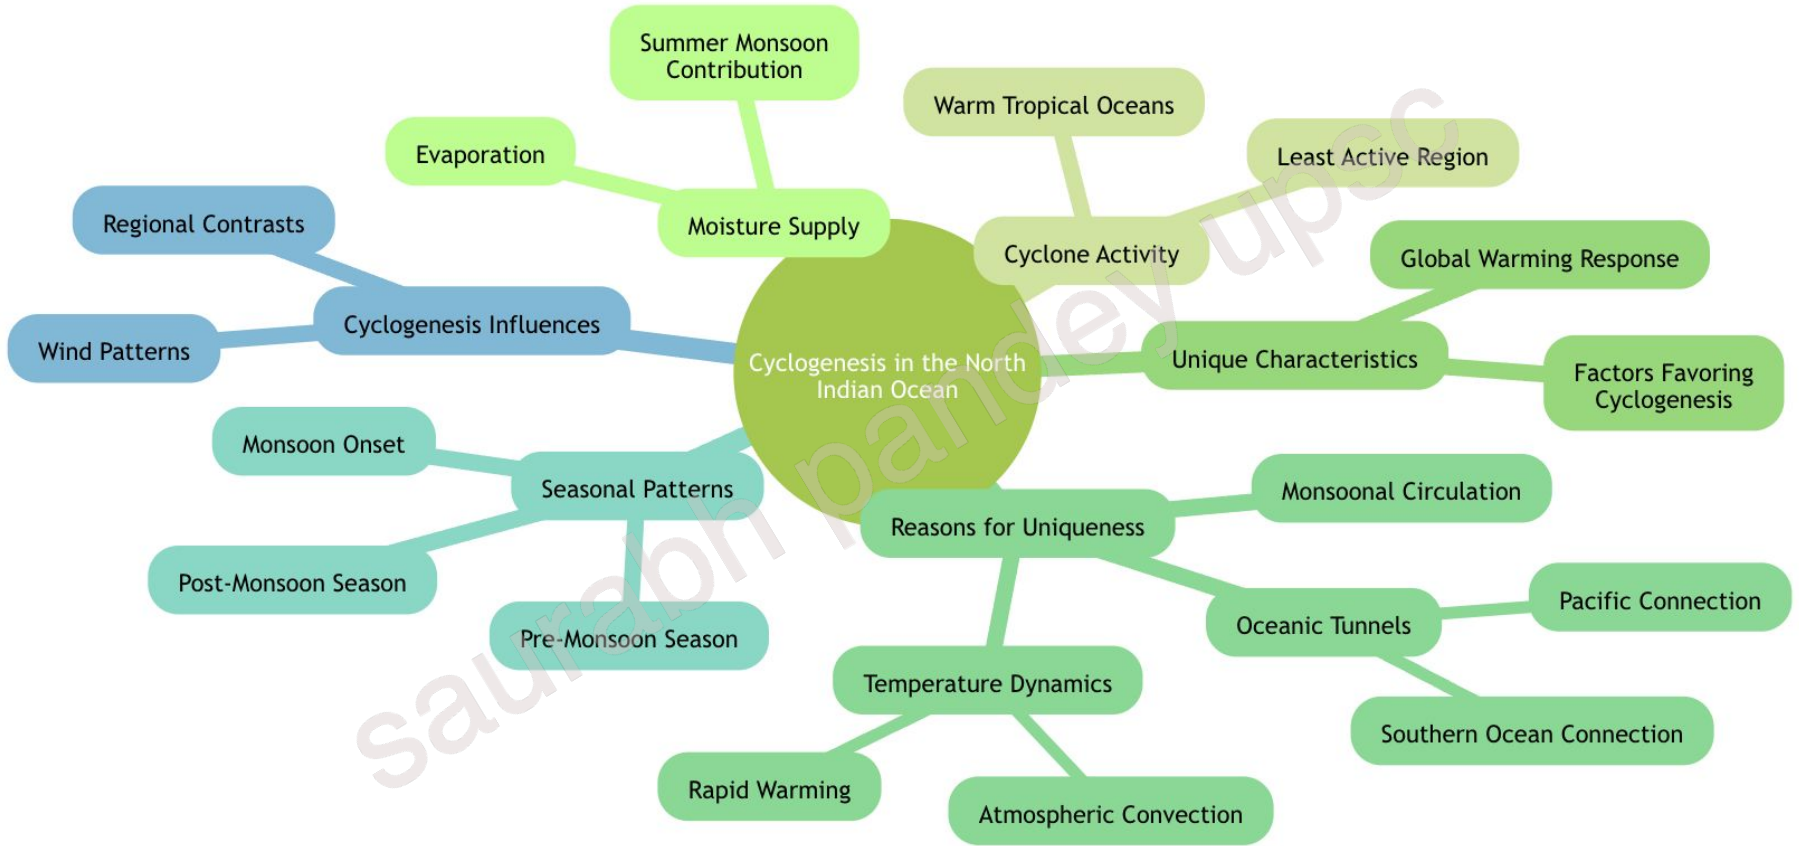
Summer Monsoon Contribution

Warm Tropical Oceans

Evaporation

Least Active Region

Regional Contrasts

Moisture Supply

Cyclone Activity

Global Warming Response

Cyclogenesis Influences

Wind Patterns

Cyclogenesis in the North Indian Ocean

Unique Characteristics

Factors Favoring Cyclogenesis

Monsoon Onset

Seasonal Patterns

Monsoonal Circulation

Reasons for Uniqueness

Post-Monsoon Season

Pacific Connection

Oceanic Tunnels

Pre-Monsoon Season

Temperature Dynamics

Southern Ocean Connection

Rapid Warming

Atmospheric Convection

saurabh pandey upsc